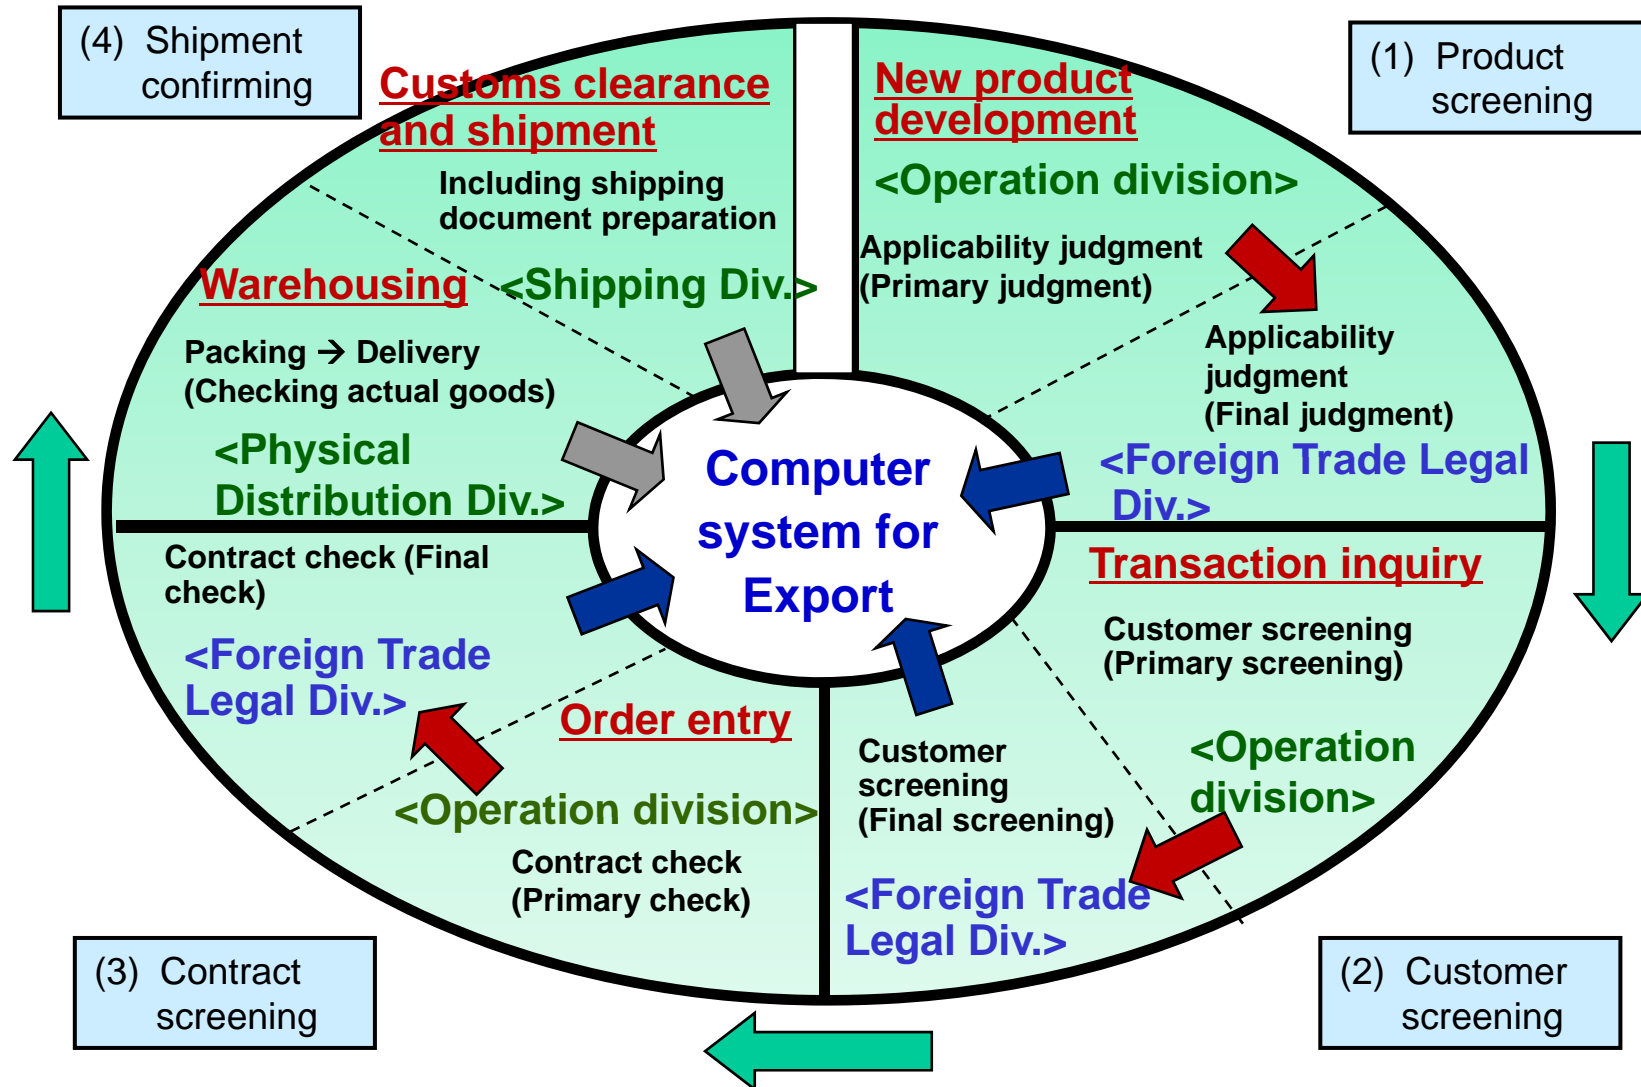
(4) Shipment confirming

Customs clearance and shipment

Including shipping document preparation

<Shipping Div.>

Warehousing

Packing → Delivery (Checking actual goods)

<Physical Distribution Div.>

New product development

<Operation division>

Applicability judgment (Primary judgment)

Applicability judgment (Final judgment)

<Foreign Trade Legal Div.>

(1) Product screening

Computer system for Export

Contract check (Final check)

<Foreign Trade Legal Div.>

Order entry

<Operation division>

Contract check (Primary check)

Transaction inquiry

Customer screening (Primary screening)

<Operation division>

Customer screening (Final screening)

<Foreign Trade Legal Div.>

(3) Contract screening

(2) Customer screening